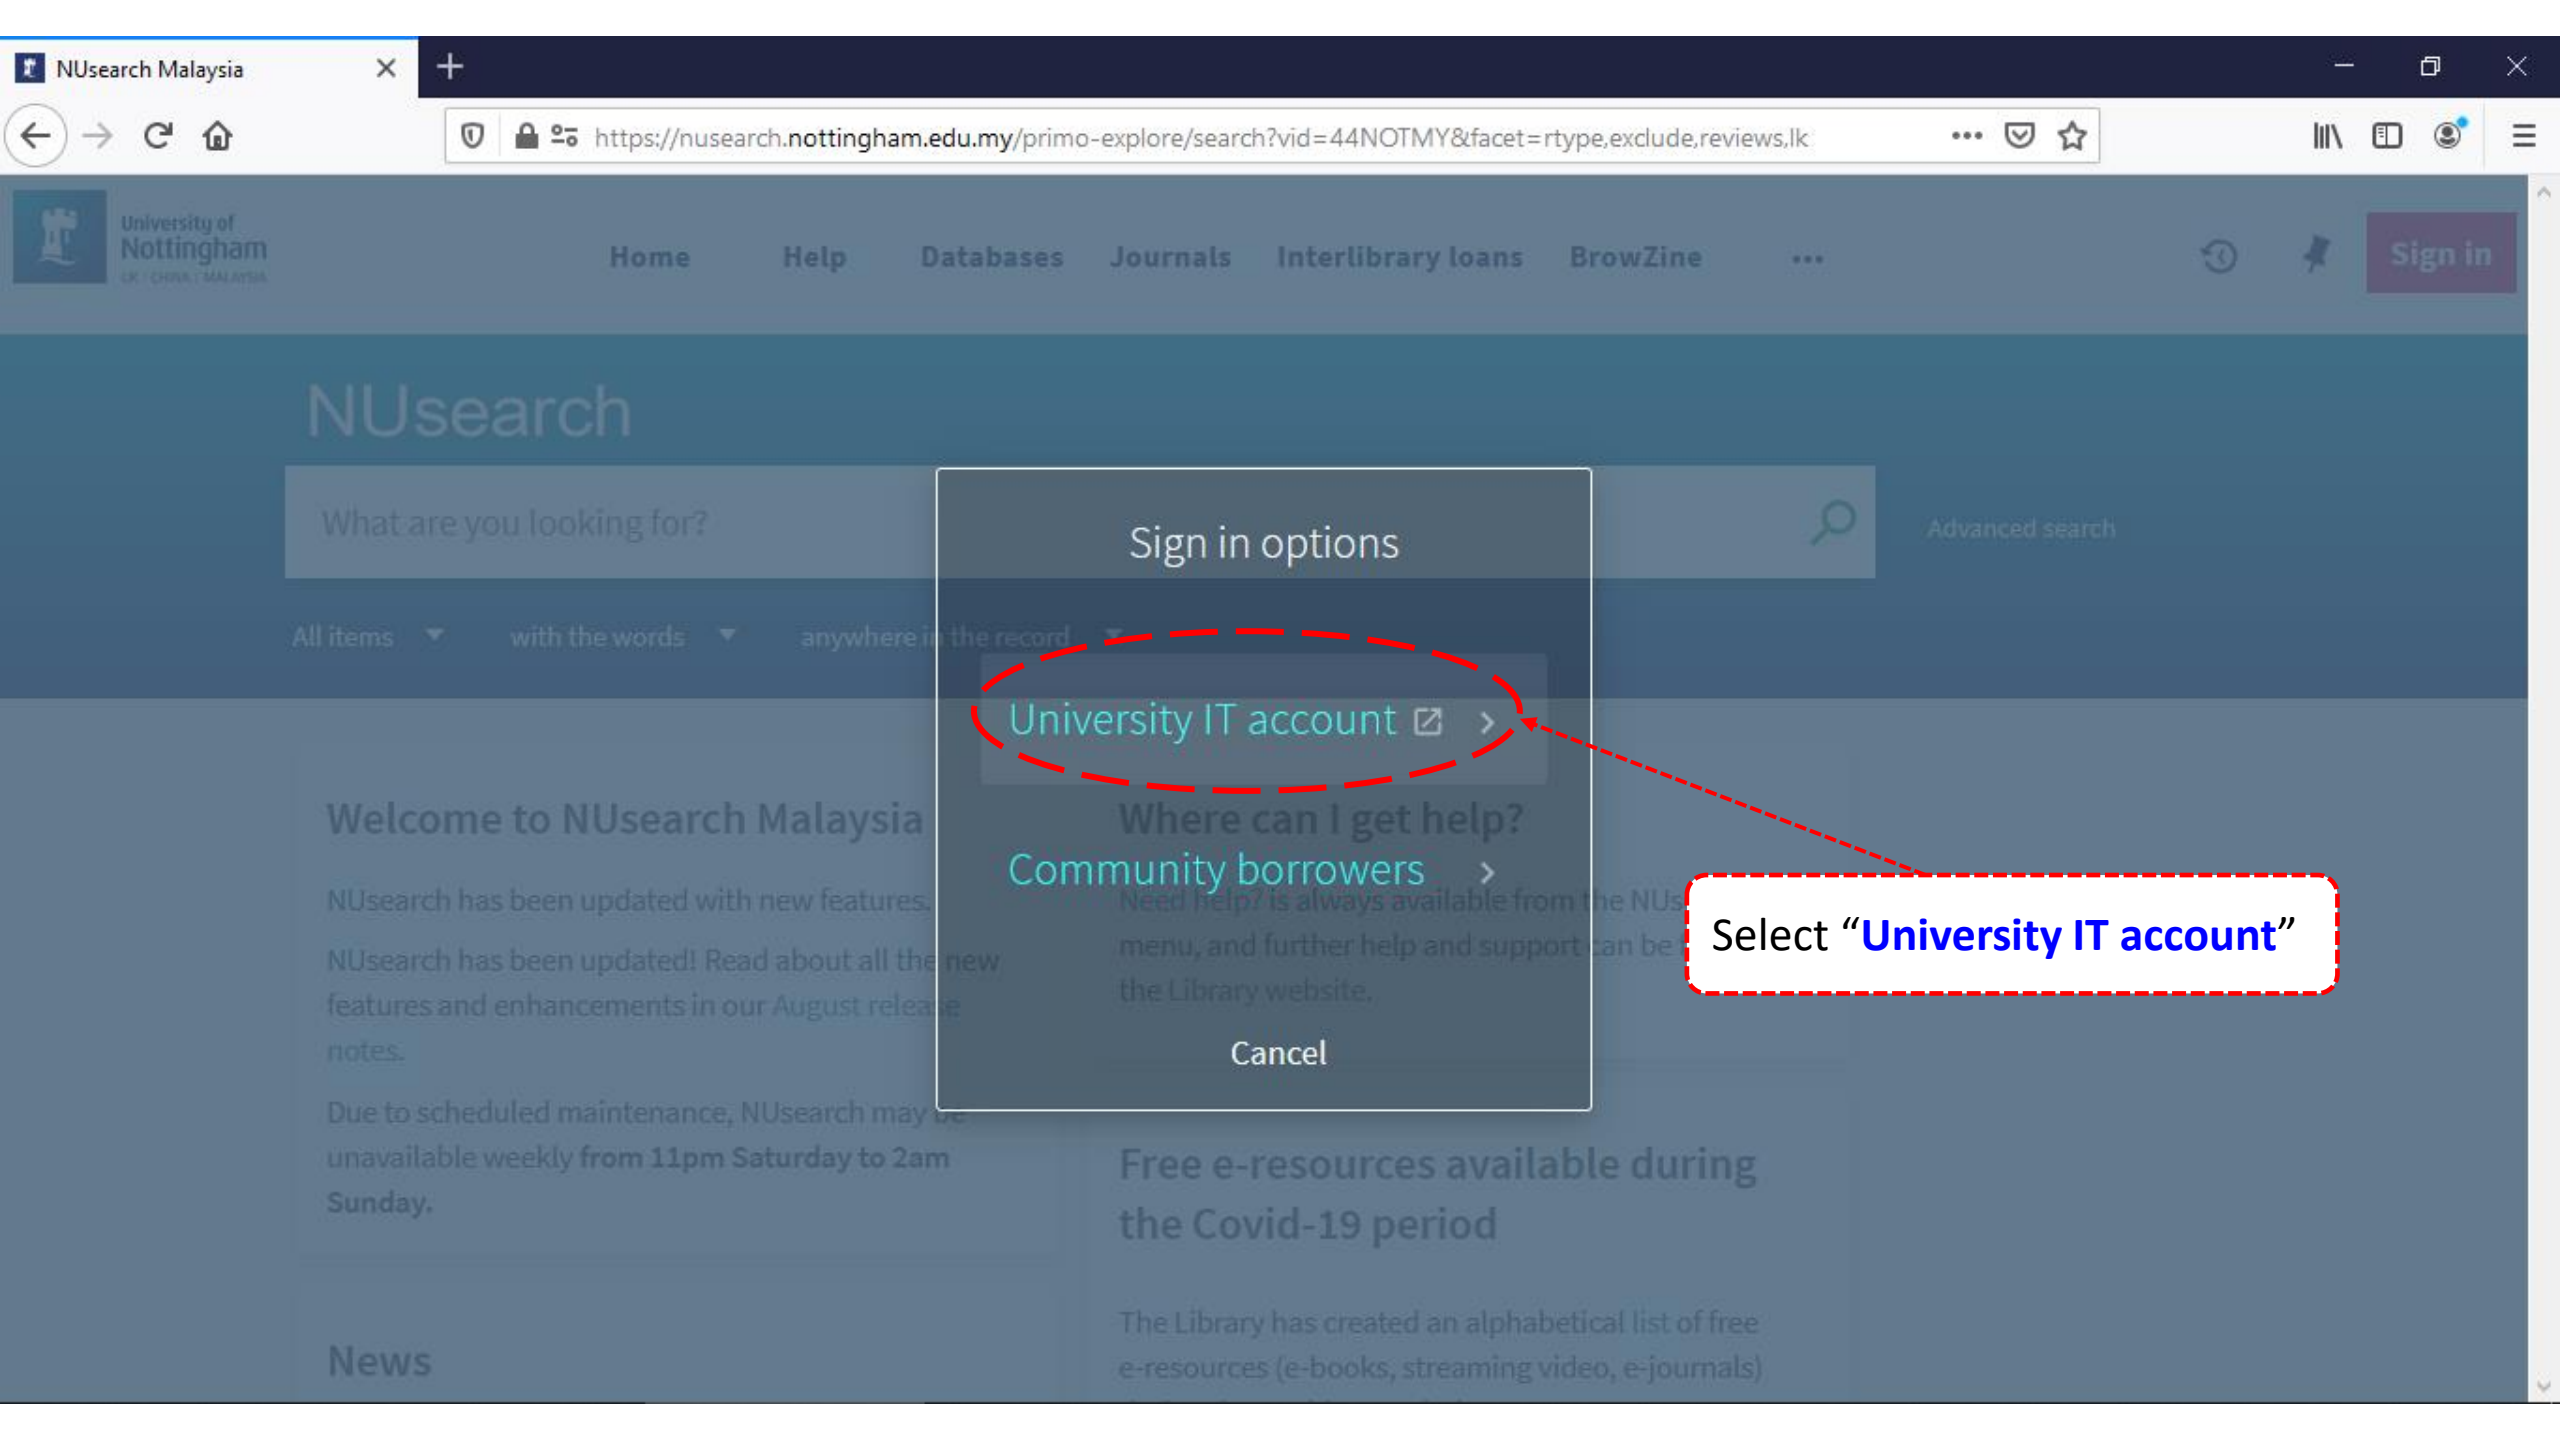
NUsearch Malaysia

https://nusearch.nottingham.edu.my/primo-explore/search?vid=44NOTMY&facet=rtype,exclude,reviews,lk

University of Nottingham
UK | CHINA | MALAYSIA

Home Help Databases Journals Interlibrary loans BrowZine ••• Sign in

NUsearch

What are you looking for?

Advanced search

All items with the words anywhere in the record

Sign in options

University IT account

Community borrowers

Cancel

Select "University IT account"

Welcome to NUsearch Malaysia

NUsearch has been updated with new features.

NUsearch has been updated! Read about all the new features and enhancements in our August release notes.

Due to scheduled maintenance, NUsearch may be unavailable weekly **from 11pm Saturday to 2am Sunday.**

Where can I get help?

Need help? is always available from the NUs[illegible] menu, and further help and support can be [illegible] the Library website.

Free e-resources available during the Covid-19 period

The Library has created an alphabetical list of free e-resources (e-books, streaming video, e-journals)

News